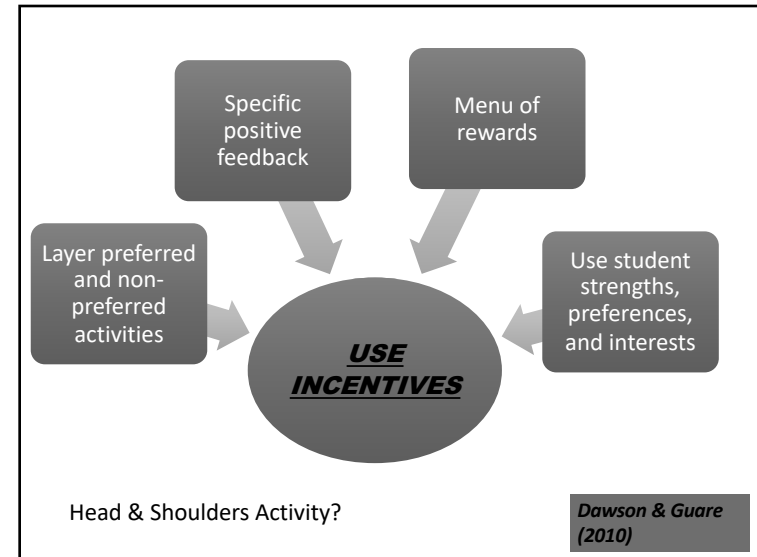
Specific positive feedback

Menu of rewards

Layer preferred and non-preferred activities

USE INCENTIVES

Use student strengths, preferences, and interests

Head & Shoulders Activity?

Dawson & Guare (2010)